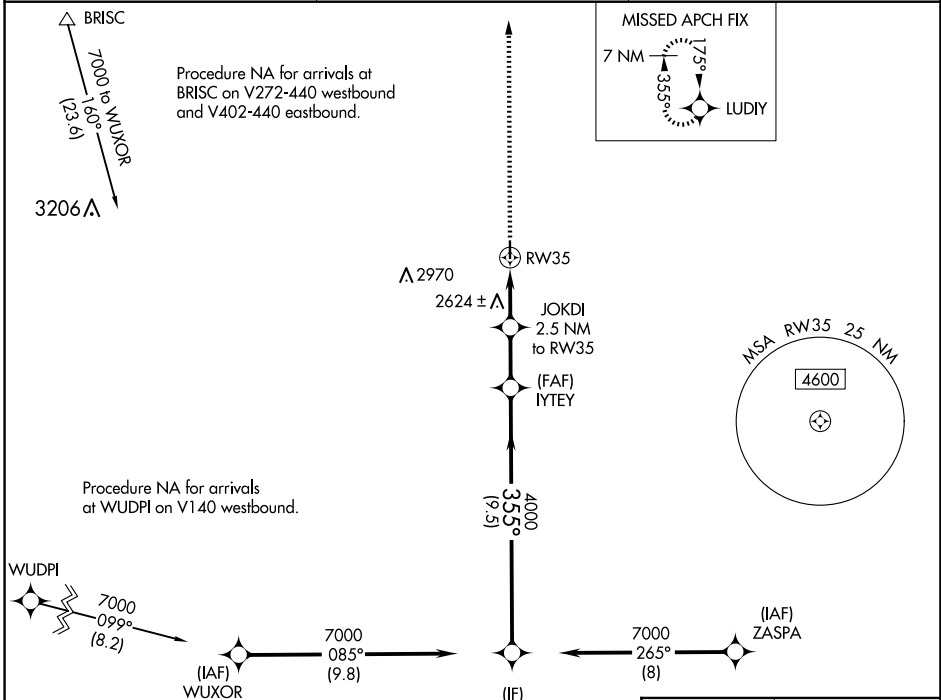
BRISC
7000 to WUXOR
160°
(23.6)
3206

Procedure NA for arrivals at BRISC on V272-440 westbound and V402-440 eastbound.

MISSED APCH FIX
7 NM
175°
355°
LUDIY

RW35
2970
2624 ±
JOKDI
2.5 NM
to RW35
(FAF)
IYTEY

MSA RW35 25 NM
4600

Procedure NA for arrivals at WUDPI on V140 westbound.

4000
355°
(9.5)

WUDPI
7000
099°
(8.2)

7000
085°
(9.8)
(IAF)
WUXOR

(IF)

7000
265°
(8)
(IAF)
ZASPA